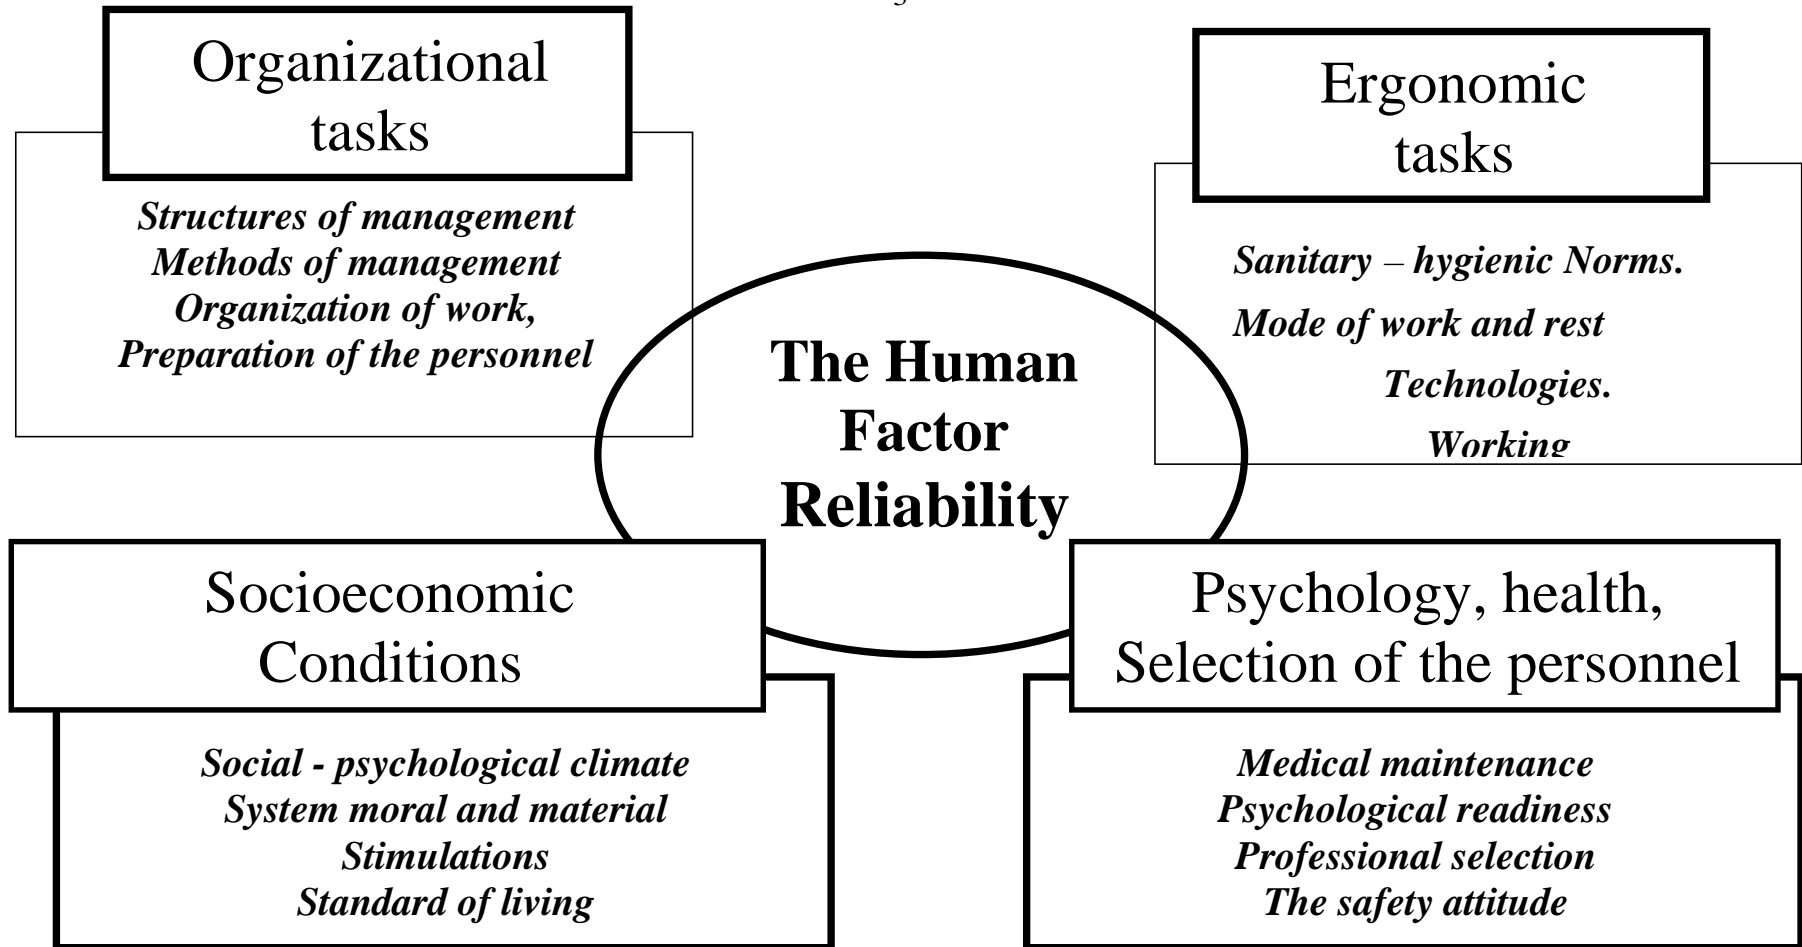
Organizational tasks

Structures of management
Methods of management
Organization of work,
Preparation of the personnel

Ergonomic tasks

Sanitary – hygienic Norms.
Mode of work and rest
Technologies.
Working

The Human Factor Reliability

Socioeconomic Conditions

Social - psychological climate
System moral and material
Stimulations
Standard of living

Psychology, health, Selection of the personnel

Medical maintenance
Psychological readiness
Professional selection
The safety attitude